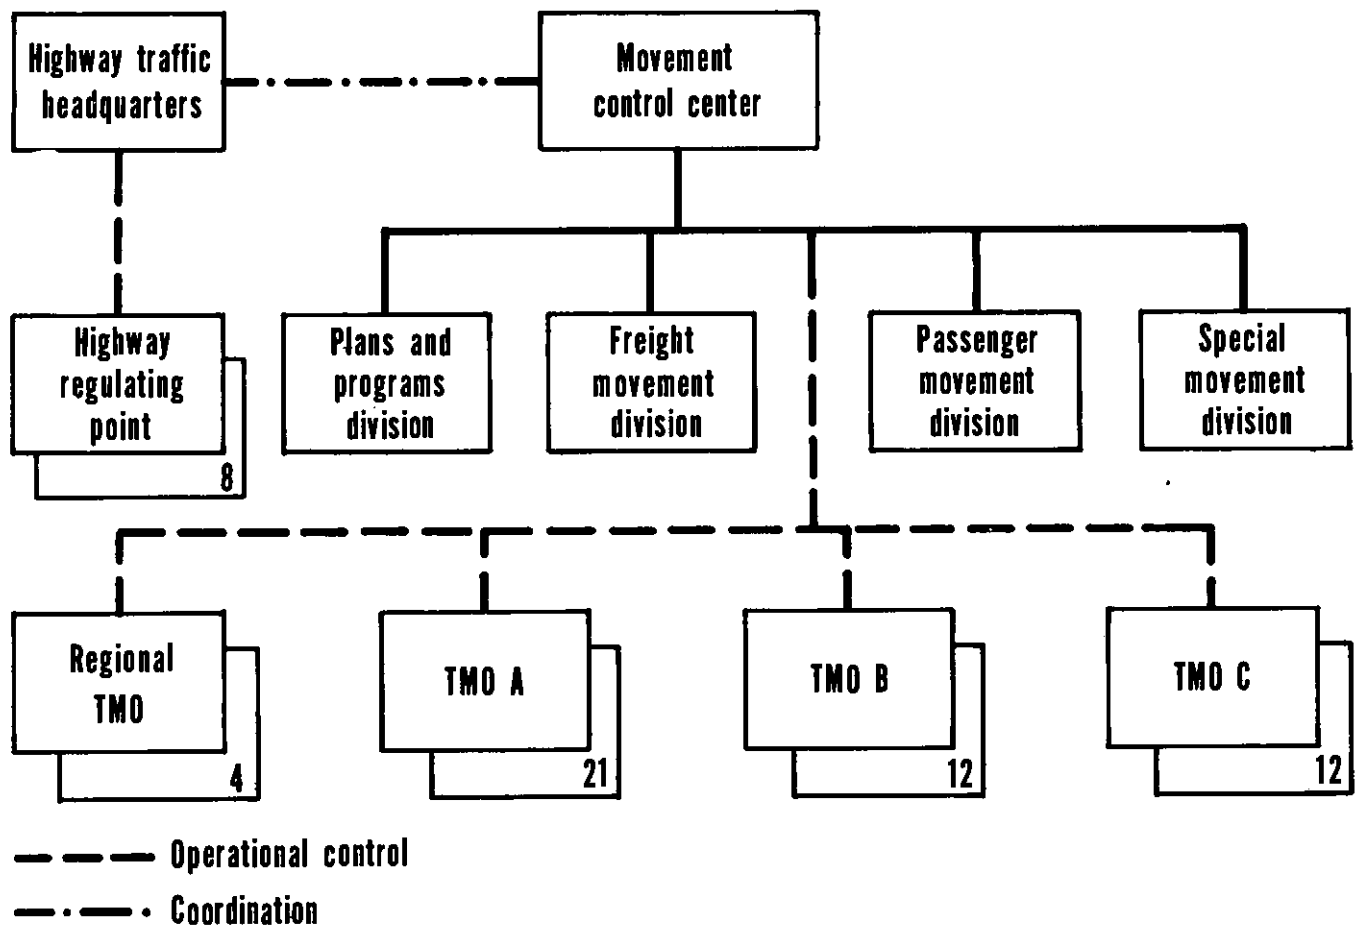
Highway traffic headquarters

Movement control center

Highway regulating point

8

Plans and programs division

Freight movement division

Passenger movement division

Special movement division

Regional TMO

4

TMO A

21

TMO B

12

TMO C

12

Operational control

Coordination